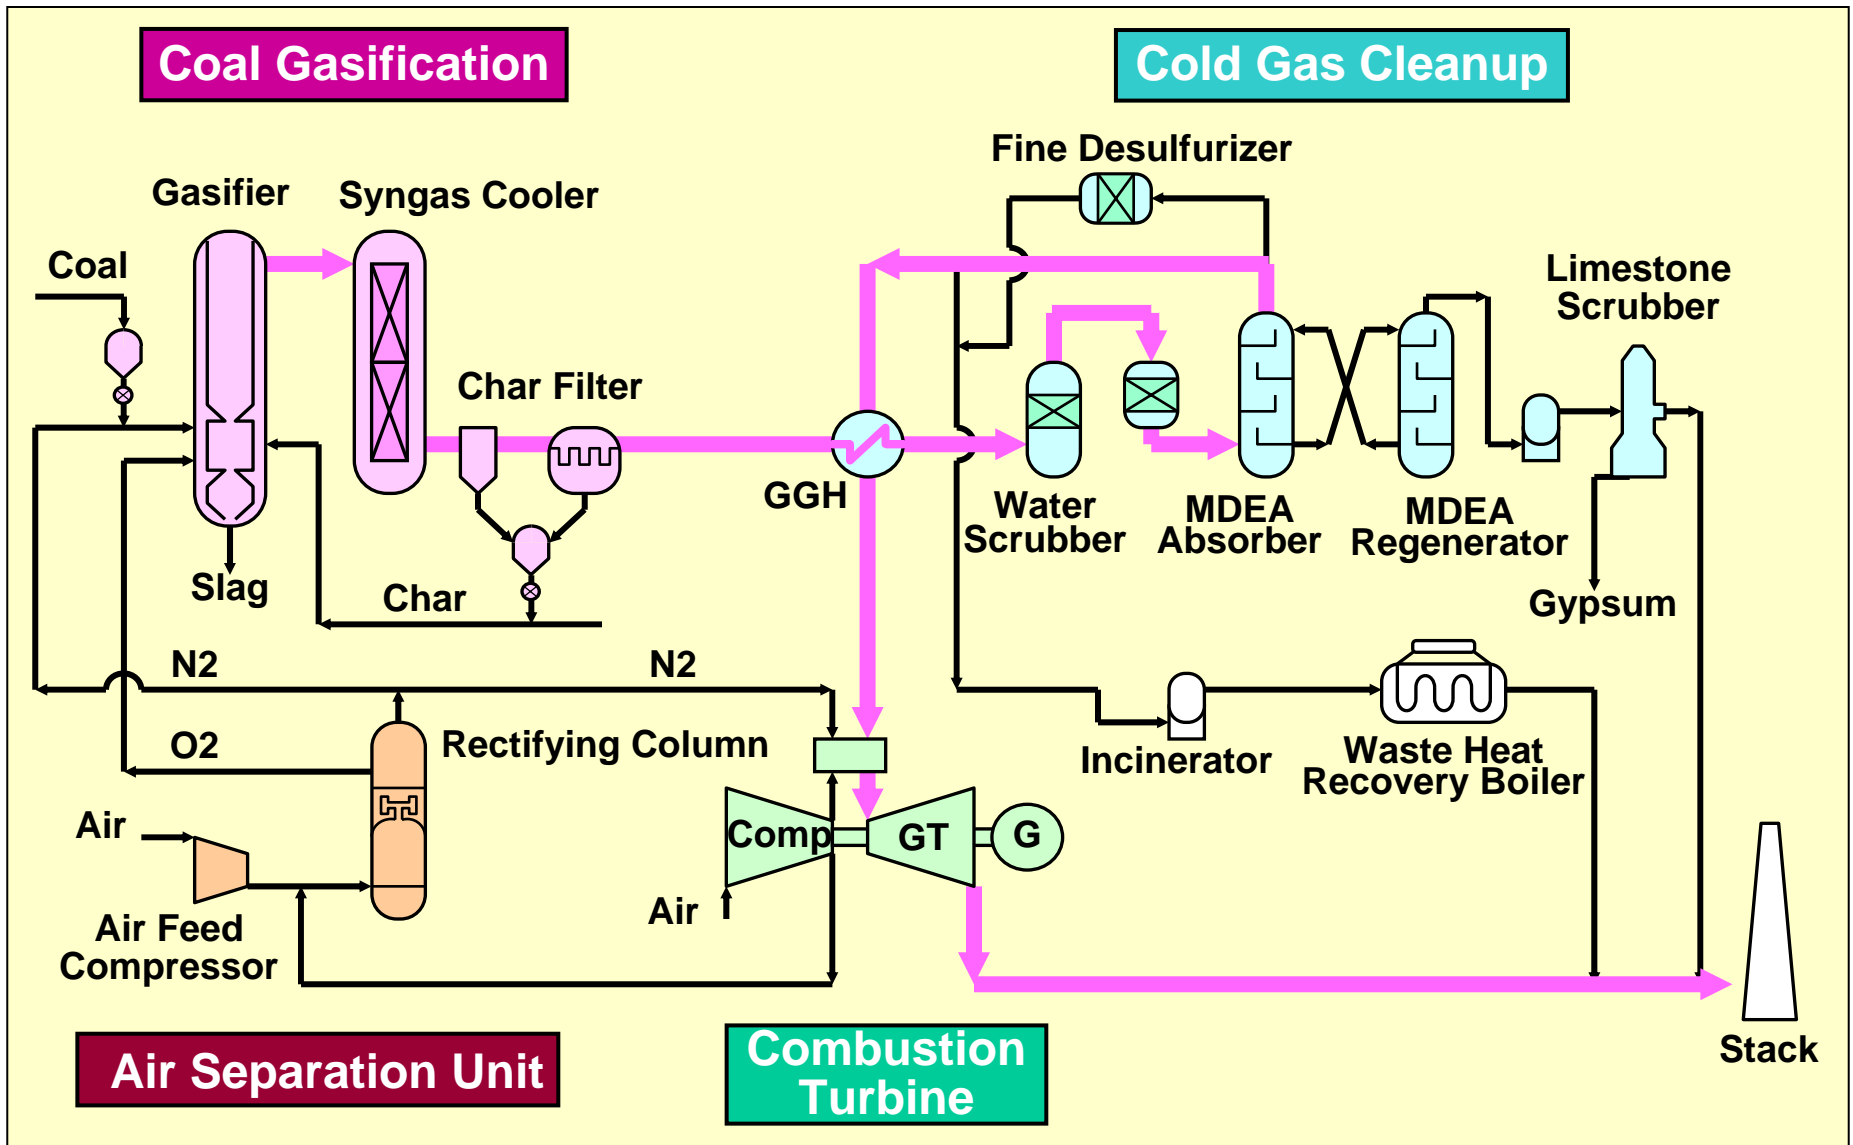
Coal Gasification

Cold Gas Cleanup

Fine Desulfurizer

Gasifier

Syngas Cooler

Coal

Limestone Scrubber

Char Filter

GGH

Water Scrubber

MDEA Absorber

MDEA Regenerator

Slag

Char

Gypsum

N2

N2

O2

Rectifying Column

Incinerator

Waste Heat Recovery Boiler

Air

Comp

GT

G

Air

Air Feed Compressor

Stack

Air Separation Unit

Combustion Turbine